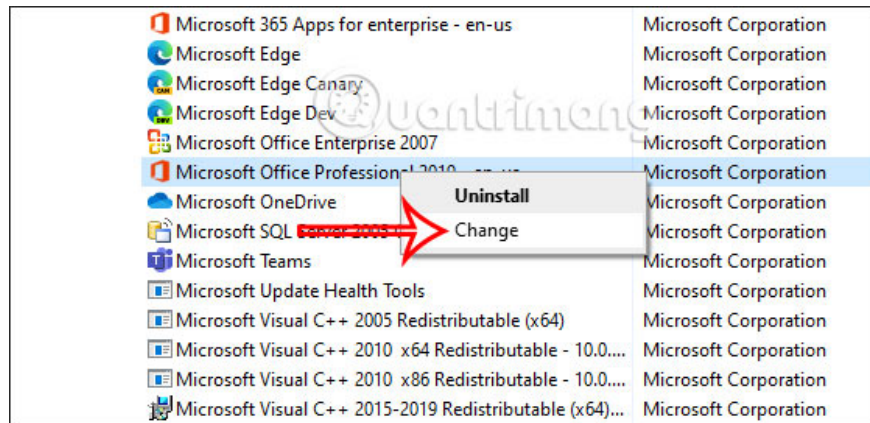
| | |
|---|---|
| Microsoft 365 Apps for enterprise - en-us | Microsoft Corporation |
| Microsoft Edge | Microsoft Corporation |
| Microsoft Edge Canary | Microsoft Corporation |
| Microsoft Edge Dev | Microsoft Corporation |
| Microsoft Office Enterprise 2007 | Microsoft Corporation |
| Microsoft Office Professional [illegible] | Microsoft Corporation |
| Microsoft OneDrive | Microsoft Corporation |
| Microsoft SQL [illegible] | Microsoft Corporation |
| Microsoft Teams | Microsoft Corporation |
| Microsoft Update Health Tools | Microsoft Corporation |
| Microsoft Visual C++ 2005 Redistributable (x64) | Microsoft Corporation |
| Microsoft Visual C++ 2010 x64 Redistributable - 10.0.... | Microsoft Corporation |
| Microsoft Visual C++ 2010 x86 Redistributable - 10.0.... | Microsoft Corporation |
| Microsoft Visual C++ 2015-2019 Redistributable (x64)... | Microsoft Corporation |

Uninstall
Change

Quantrimang